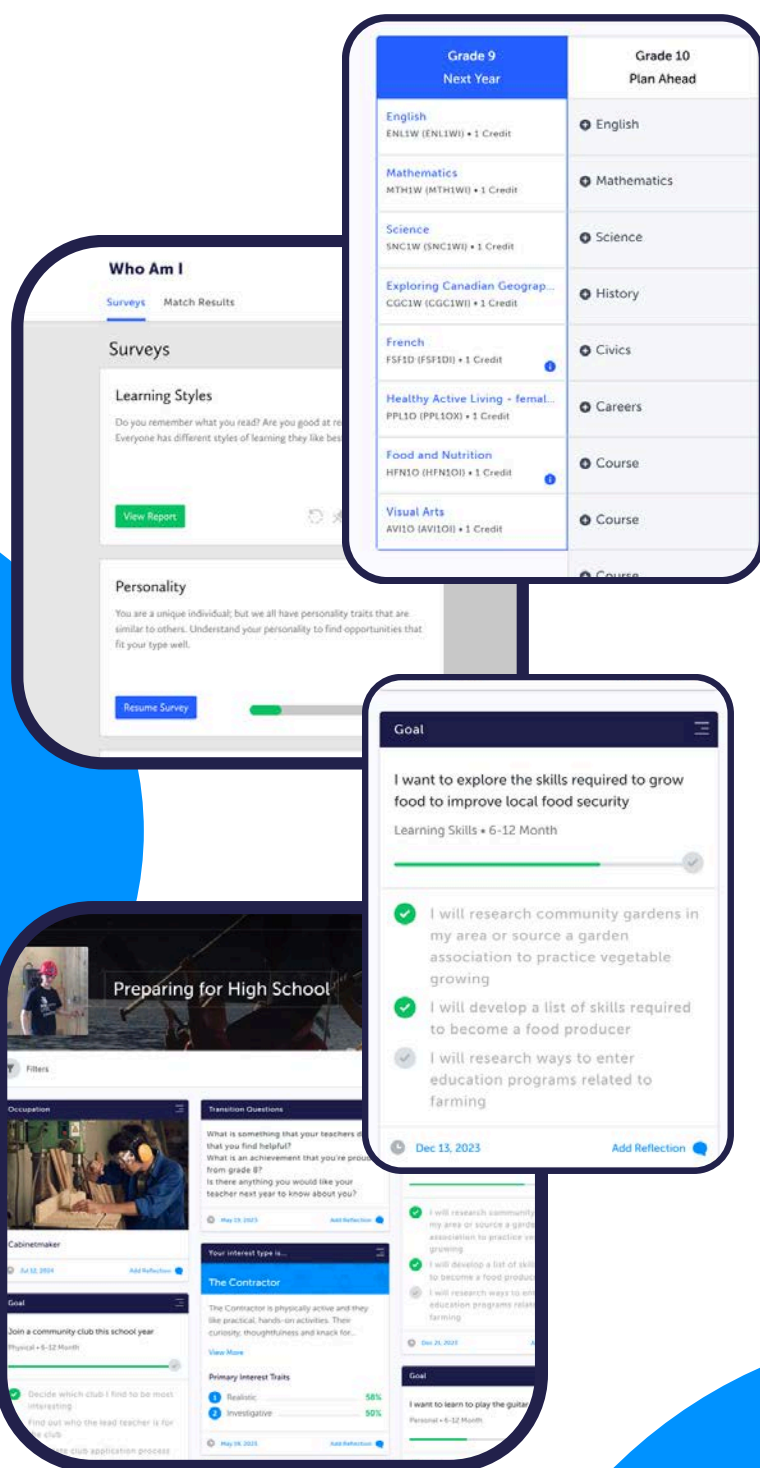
Grade 9
Next Year

Grade 10
Plan Ahead

English
ENL1W (ENL1WI) • 1 Credit

English

Mathematics
MTH1W (MTH1WI) • 1 Credit

Mathematics

Science
SNC1W (SNC1WI) • 1 Credit

Science

Exploring Canadian Geograp...
CGC1W (CGC1WI) • 1 Credit

History

French
FSF1D (FSF1DI) • 1 Credit

Civics

Healthy Active Living - femal...
PPL1O (PPL1OX) • 1 Credit

Careers

Food and Nutrition
HFN1O (HFN1OI) • 1 Credit

Course

Visual Arts
AVI1O (AVI1OI) • 1 Credit

Course

Course

Who Am I

Surveys Match Results

Surveys

Learning Styles

Do you remember what you read? Are you good at re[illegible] Everyone has different styles of learning they like bes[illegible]

View Report

Personality

You are a unique individual; but we all have personality traits that are similar to others. Understand your personality to find opportunities that fit your type well.

Resume Survey

Goal

I want to explore the skills required to grow food to improve local food security

Learning Skills • 6-12 Month

I will research community gardens in my area or source a garden association to practice vegetable growing

I will develop a list of skills required to become a food producer

I will research ways to enter education programs related to farming

Dec 13, 2023

Add Reflection

Preparing for High School

Filters

Occupation

Cabinetmaker

Jul 12, 2024

Add Reflection

Transition Questions

What is something that your teachers d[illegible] that you find helpful?
What is an achievement that you're prou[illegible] from grade 8?
Is there anything you would like your teacher next year to know about you?

May 19, 2023

Add Reflection

Goal

Join a community club this school year

Physical • 6-12 Month

Decide which club I find to be most interesting

Find out who the lead teacher is for the club

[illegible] club application process

Your interest type is...

The Contractor

The Contractor is physically active and they like practical, hands-on activities. Their curiosity, thoughtfulness and knack for...

View More

Primary Interest Traits

Realistic 58%

Investigative 50%

May 19, 2023

Add Reflection

I will research community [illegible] my area or source a garde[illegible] association to practice ve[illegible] growing

I will develop a list of skil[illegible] to become a food produc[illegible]

I will research ways to en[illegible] education programs relat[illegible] farming

Dec 21, 2023

Goal

I want to learn to play the guitar

Personal • 6-12 Month